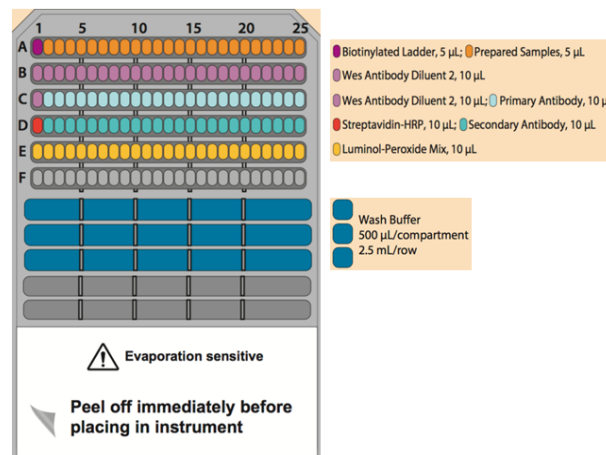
1 5 10 15 20 25

A
B
C
D
E
F

Biotinylated Ladder, 5 µL; Prepared Samples, 5 µL
Wes Antibody Diluent 2, 10 µL
Wes Antibody Diluent 2, 10 µL; Primary Antibody, 10 µ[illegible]
Streptavidin-HRP, 10 µL; Secondary Antibody, 10 µL
Luminol-Peroxide Mix, 10 µL

Wash Buffer
500 µL/compartment
2.5 mL/row

Evaporation sensitive

Peel off immediately before placing in instrument